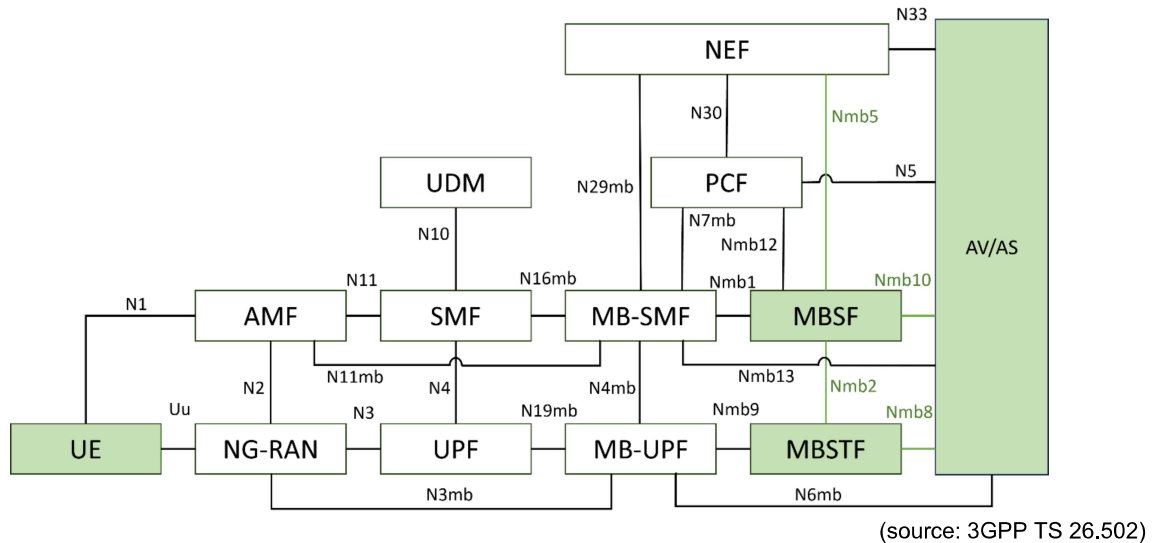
N33
NEF
N30
Nmb5
UDM
N29mb
PCF
N5
N10
N7mb
Nmb12
AV/AS
N11
N16mb
Nmb1
Nmb10
N1
AMF
SMF
MB-SMF
MBSF
N11mb
N2
N4
N4mb
Nmb13
Nmb2
Uu
N3
N19mb
Nmb9
Nmb8
UE
NG-RAN
UPF
MB-UPF
MBSTF
N3mb
N6mb
(source: 3GPP TS 26.502)